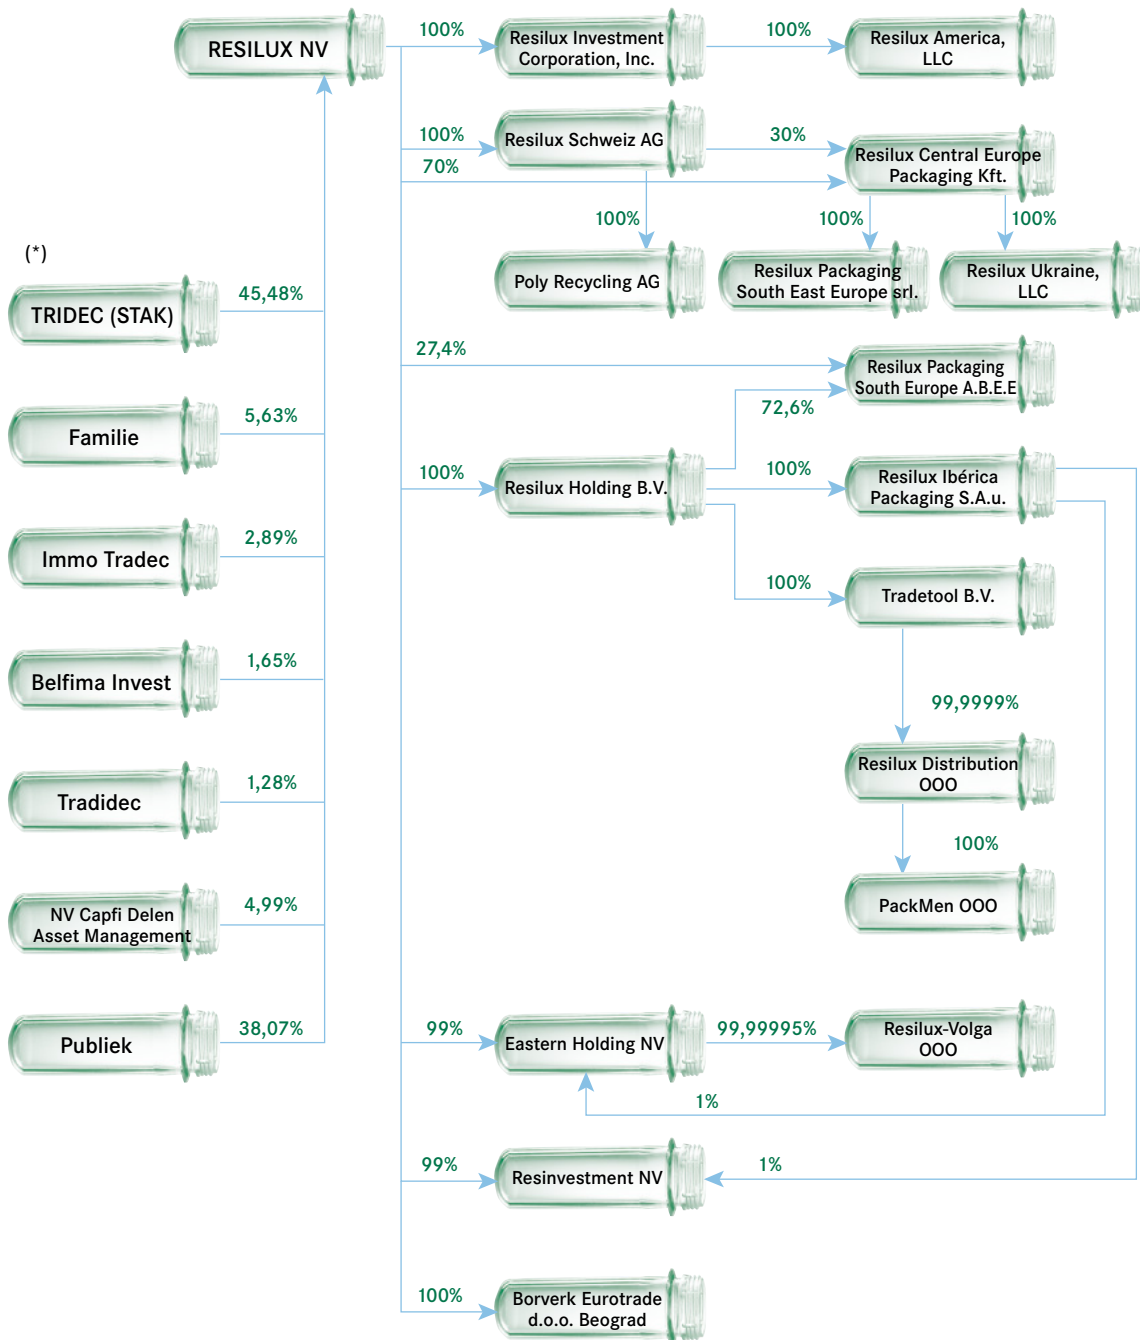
RESILUX NV

100%
Resilux Investment Corporation, Inc.
100%
Resilux America, LLC

100%
Resilux Schweiz AG
30%
Resilux Central Europe Packaging Kft.
70%

100%
100%
100%
Poly Recycling AG
Resilux Packaging South East Europe srl.
Resilux Ukraine, LLC

(*)
TRIDEC (STAK)
45,48%

27,4%
Resilux Packaging South Europe A.B.E.E

Familie
5,63%
72,6%

100%
Resilux Holding B.V.
100%
Resilux Ibérica Packaging S.A.u.

Immo Tradec
2,89%

100%
Tradetool B.V.

Belfima Invest
1,65%

99,9999%

Tradidec
1,28%
Resilux Distribution OOO

100%

NV Capfi Delen Asset Management
4,99%
PackMen OOO

Publiek
38,07%

99%
Eastern Holding NV
99,99995%
Resilux-Volga OOO

1%

99%
Resinvestment NV
1%

100%
Borverk Eurotrade d.o.o. Beograd